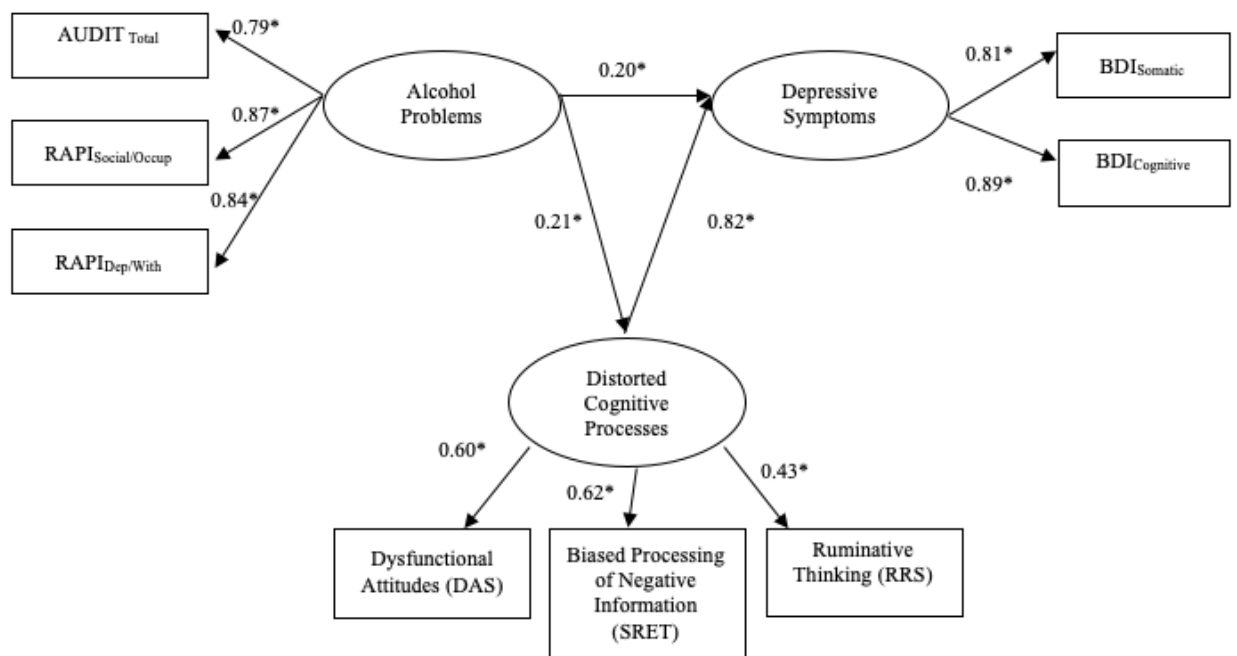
$\text{AUDIT}_{\text{Total}}$

0.79*

$\text{RAPI}_{\text{Social/Occup}}$

0.87*

$\text{RAPI}_{\text{Dep/With}}$

0.84*

Alcohol Problems

0.20*

Depressive Symptoms

0.81*

$\text{BDI}_{\text{Somatic}}$

$\text{BDI}_{\text{Cognitive}}$

0.89*

0.21*

0.82*

Distorted Cognitive Processes

0.60*

0.62*

0.43*

Dysfunctional Attitudes (DAS)

Biased Processing of Negative Information (SRET)

Ruminative Thinking (RRS)